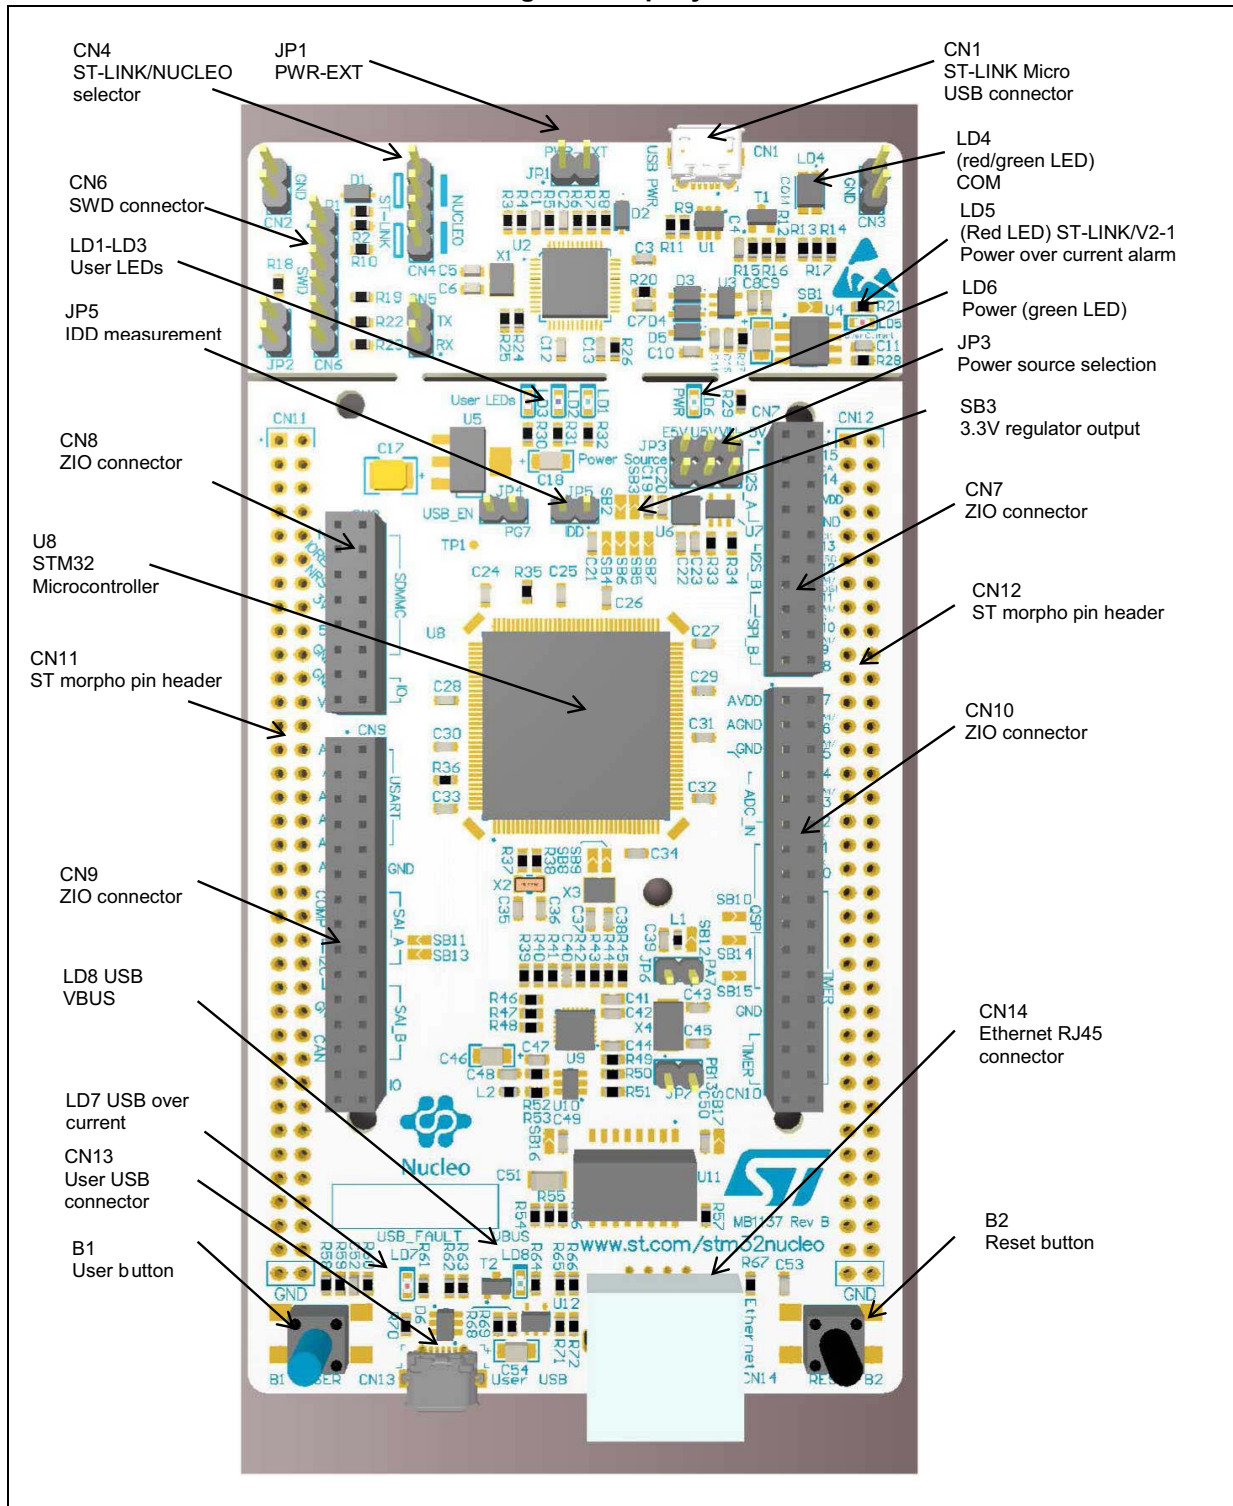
CN4
ST-LINK/NUCLEO
selector

JP1
PWR-EXT

CN1
ST-LINK Micro
USB connector

LD4
(red/green LED)
COM

CN6
SWD connector

LD5
(Red LED) ST-LINK/V2-1
Power over current alarm

LD1-LD3
User LEDs

LD6
Power (green LED)

JP5
IDD measurement

JP3
Power source selection

SB3
3.3V regulator output

CN8
ZIO connector

CN7
ZIO connector

U8
STM32
Microcontroller

CN12
ST morpho pin header

CN11
ST morpho pin header

CN10
ZIO connector

CN9
ZIO connector

LD8 USB
VBUS

CN14
Ethernet RJ45
connector

LD7 USB over
current

CN13
User USB
connector

B2
Reset button

B1
User button

CN2 GND ST-LINK NUCLEO CN4 PWR EXT JP1 USB PWR CN1 LD4 COM GND CN3 SWD CN6 JP2 TX RX User LEDs LD3 LD2 LD1 PWR LD6 LD5 CN7 CN12 CN11 Power Source JP3 E5V U5V VIN 5V USB_EN PG7 JP4 JP5 IDD SB2 SB3 TP1 C17 U5 U6 U8 SDMMC IO CN9 USART GND SAI_A SAI_B CAN IO SB11 SB13 AVDD AGND GND ADC_IN QSPI TIMER GND TIMER CN10 I2S_A I2S_B SPI_B X2 X3 L1 SB10 SB12 SB14 SB15 JP6 JP7 U9 U10 U11 U12 L2 Nucleo MB1137 Rev B www.st.com/stm32nucleo USB_FAULT VBUS LD7 LD8 T2 Ethernet CN14 GND B1 USER CN13 User USB RESET B2